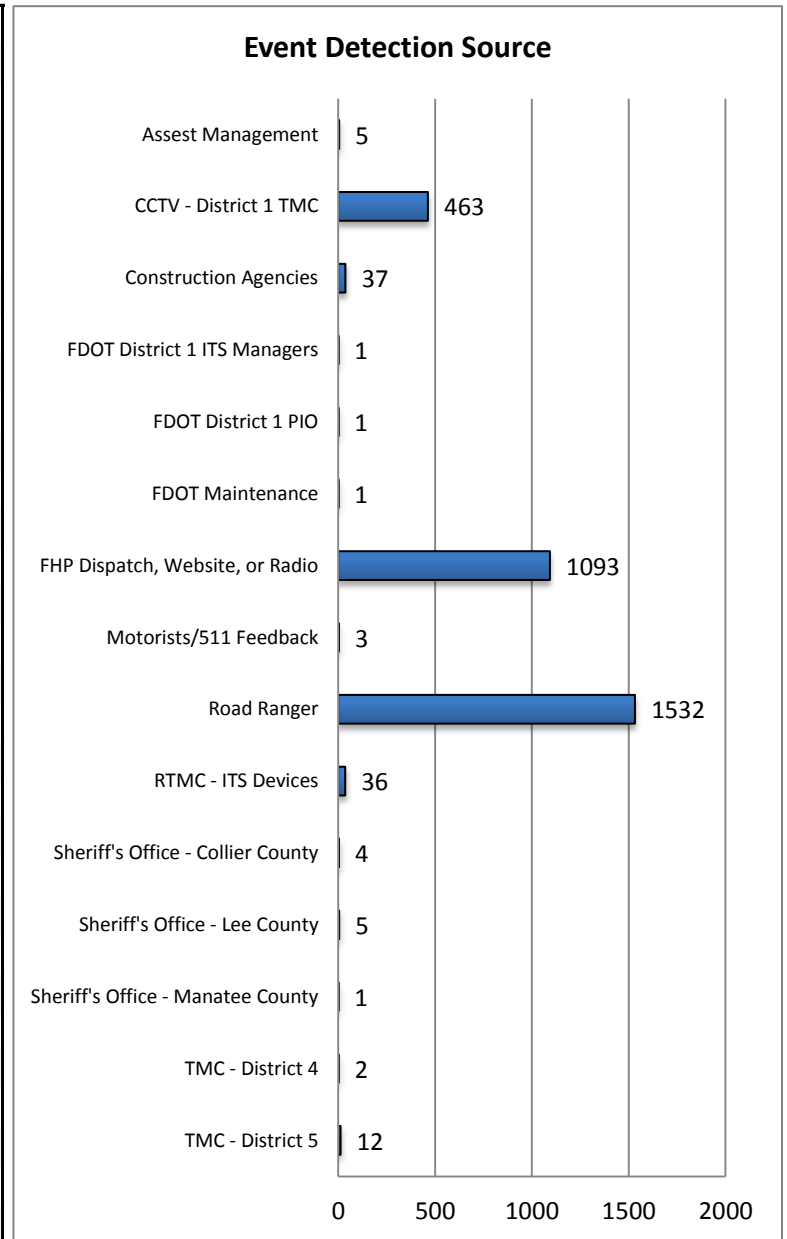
Event Detection Source

Assest Management 5
CCTV - District 1 TMC 463
Construction Agencies 37
FDOT District 1 ITS Managers 1
FDOT District 1 PIO 1
FDOT Maintenance 1
FHP Dispatch, Website, or Radio 1093
Motorists/511 Feedback 3
Road Ranger 1532
RTMC - ITS Devices 36
Sheriff's Office - Collier County 4
Sheriff's Office - Lee County 5
Sheriff's Office - Manatee County 1
TMC - District 4 2
TMC - District 5 12

0 500 1000 1500 2000